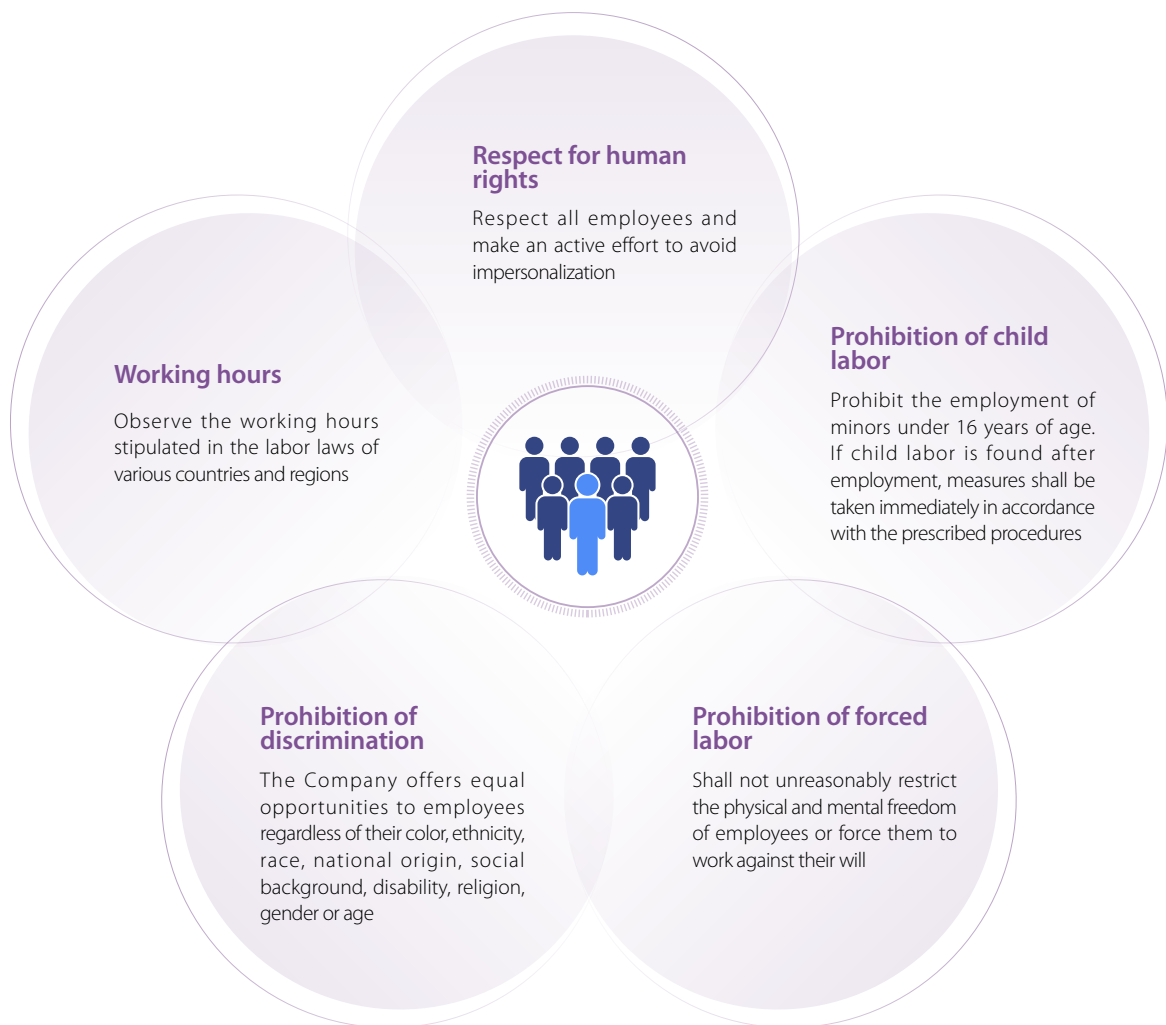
Respect for human rights

Respect all employees and make an active effort to avoid impersonalization

Working hours

Observe the working hours stipulated in the labor laws of various countries and regions

Prohibition of child labor

Prohibit the employment of minors under 16 years of age. If child labor is found after employment, measures shall be taken immediately in accordance with the prescribed procedures

Prohibition of discrimination

The Company offers equal opportunities to employees regardless of their color, ethnicity, race, national origin, social background, disability, religion, gender or age

Prohibition of forced labor

Shall not unreasonably restrict the physical and mental freedom of employees or force them to work against their will